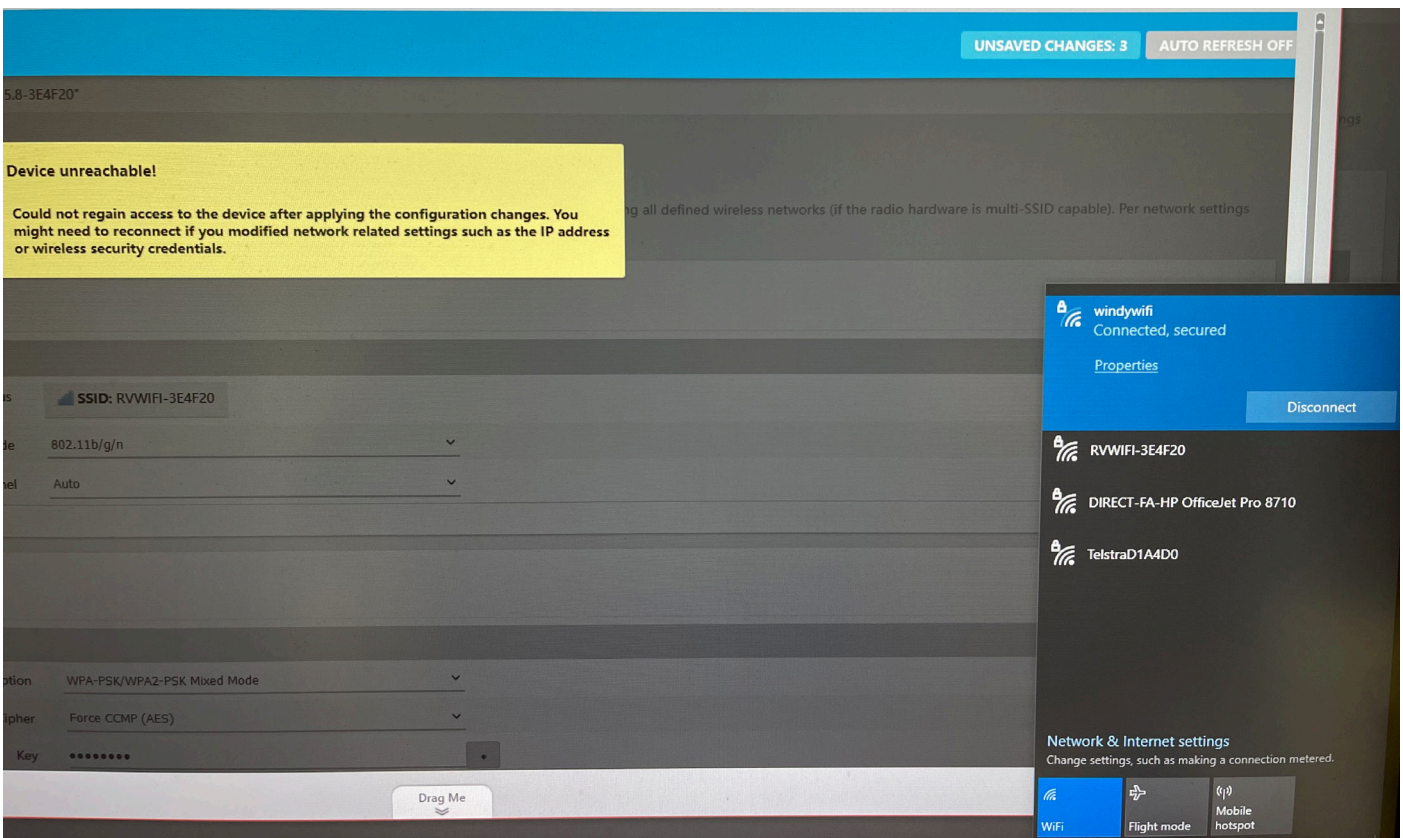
UNSAVED CHANGES: 3
AUTO REFRESH OFF

5.8-3E4F20"

ngs

Device unreachable!

Could not regain access to the device after applying the configuration changes. You might need to reconnect if you modified network related settings such as the IP address or wireless security credentials.

g all defined wireless networks (if the radio hardware is multi-SSID capable). Per network settings

s
SSID: RVWIFI-3E4F20

de
802.11b/g/n

nel
Auto

ption
WPA-PSK/WPA2-PSK Mixed Mode

ipher
Force CCMP (AES)

Key
••••••••

Drag Me

windywifi
Connected, secured
Properties
Disconnect

RVWIFI-3E4F20

DIRECT-FA-HP OfficeJet Pro 8710

TelstraD1A4D0

Network & Internet settings
Change settings, such as making a connection metered.

WiFi
Flight mode
Mobile hotspot